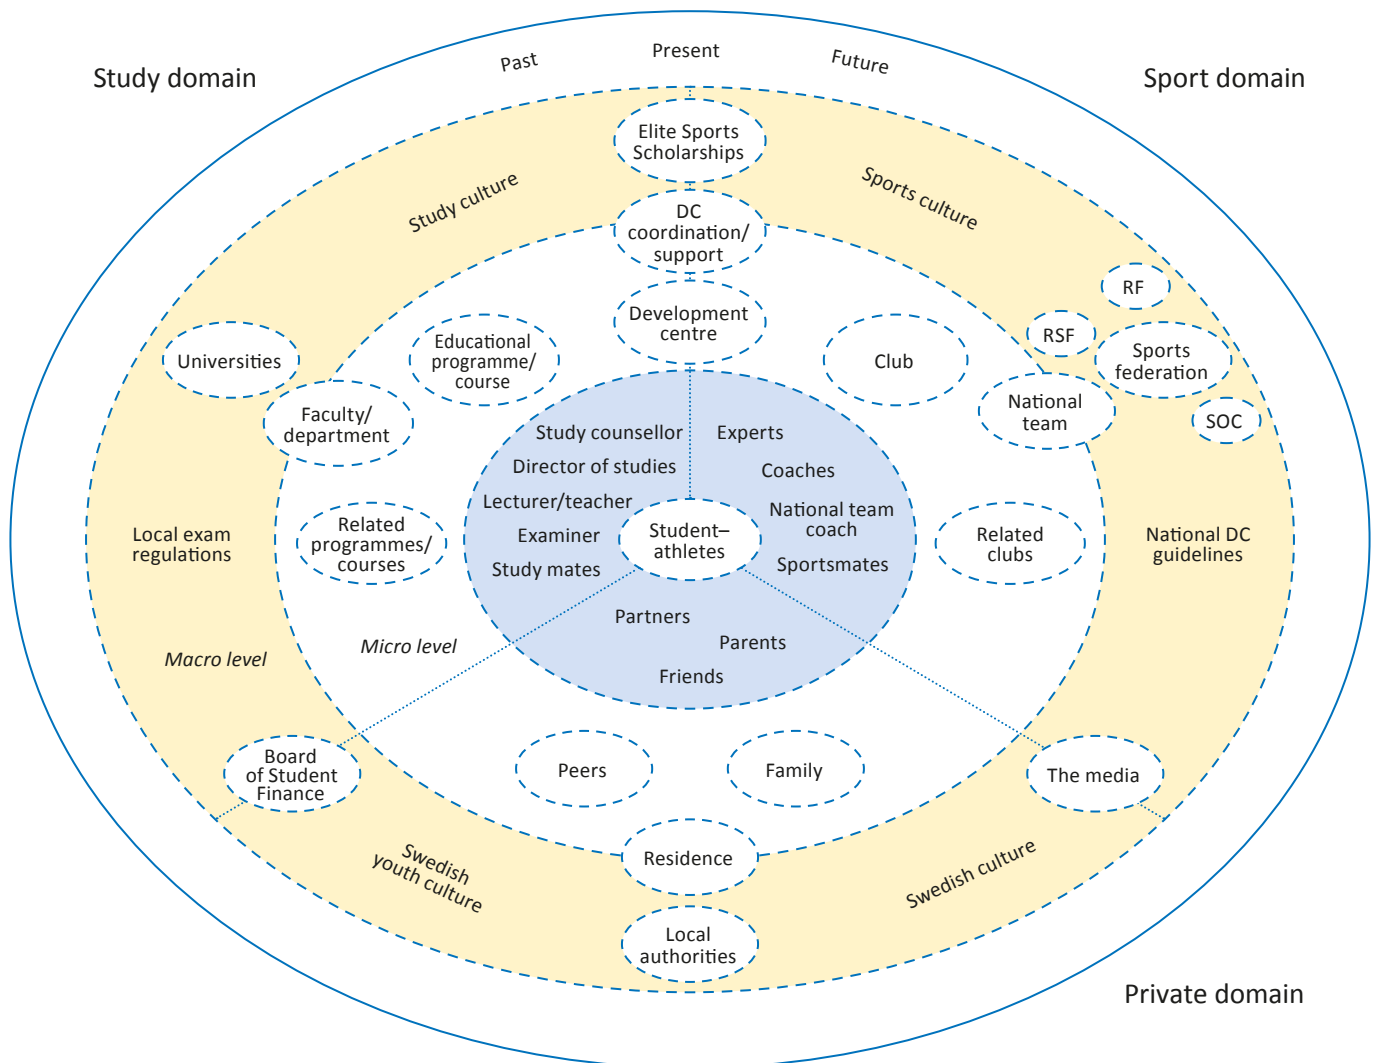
Study domain

Past

Present

Future

Sport domain

Elite Sports Scholarships

Study culture

Sports culture

DC coordination/ support

RF

RSF

Development centre

Sports federation

Universities

Educational programme/ course

Club

National team

SOC

Faculty/ department

Study counsellor

Experts

Director of studies

Coaches

Lecturer/teacher

National team coach

Related programmes/ courses

Local exam regulations

Examiner

Student–athletes

Related clubs

National DC guidelines

Study mates

Sportsmates

Partners

Parents

Micro level

Macro level

Friends

Board of Student Finance

Peers

Family

The media

Residence

Swedish youth culture

Swedish culture

Local authorities

Private domain